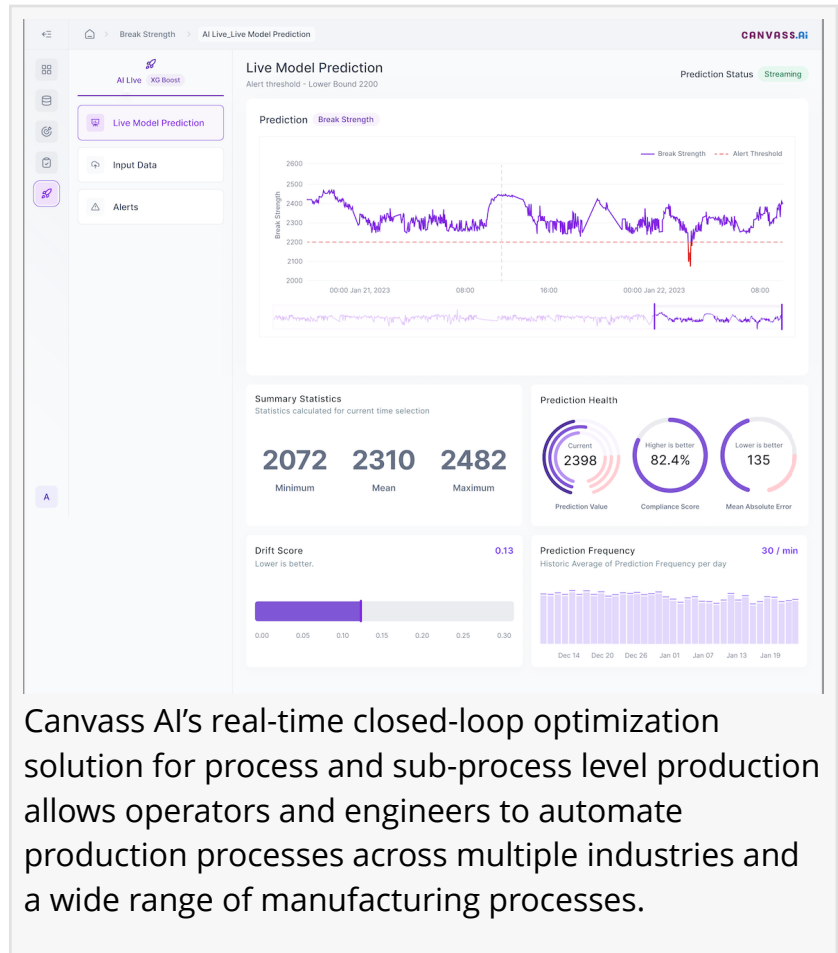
Break Strength > AI Live_Live Model Prediction

CANVASS.AI

AI Live XG Boost

Live Model Prediction

Input Data

Alerts

A

Live Model Prediction
Alert threshold - Lower Bound 2200

Prediction Status Streaming

Prediction Break Strength

Break Strength Alert Threshold

2600
2500
2400
2300
2200
2100
2000

Break Strength

00:00 Jan 21, 2023 08:00 16:00 00:00 Jan 22, 2023 08:00

Summary Statistics
Statistics calculated for current time selection

2072 Minimum
2310 Mean
2482 Maximum

Prediction Health

Current 2398
Prediction Value

Higher is better 82.4%
Compliance Score

Lower is better 135
Mean Absolute Error

Drift Score 0.13
Lower is better.

0.00 0.05 0.10 0.15 0.20 0.25 0.30

Prediction Frequency 30 / min
Historic Average of Prediction Frequency per day

Dec 14 Dec 20 Dec 26 Jan 01 Jan 07 Jan 13 Jan 19

Canvass AI’s real-time closed-loop optimization solution for process and sub-process level production allows operators and engineers to automate production processes across multiple industries and a wide range of manufacturing processes.